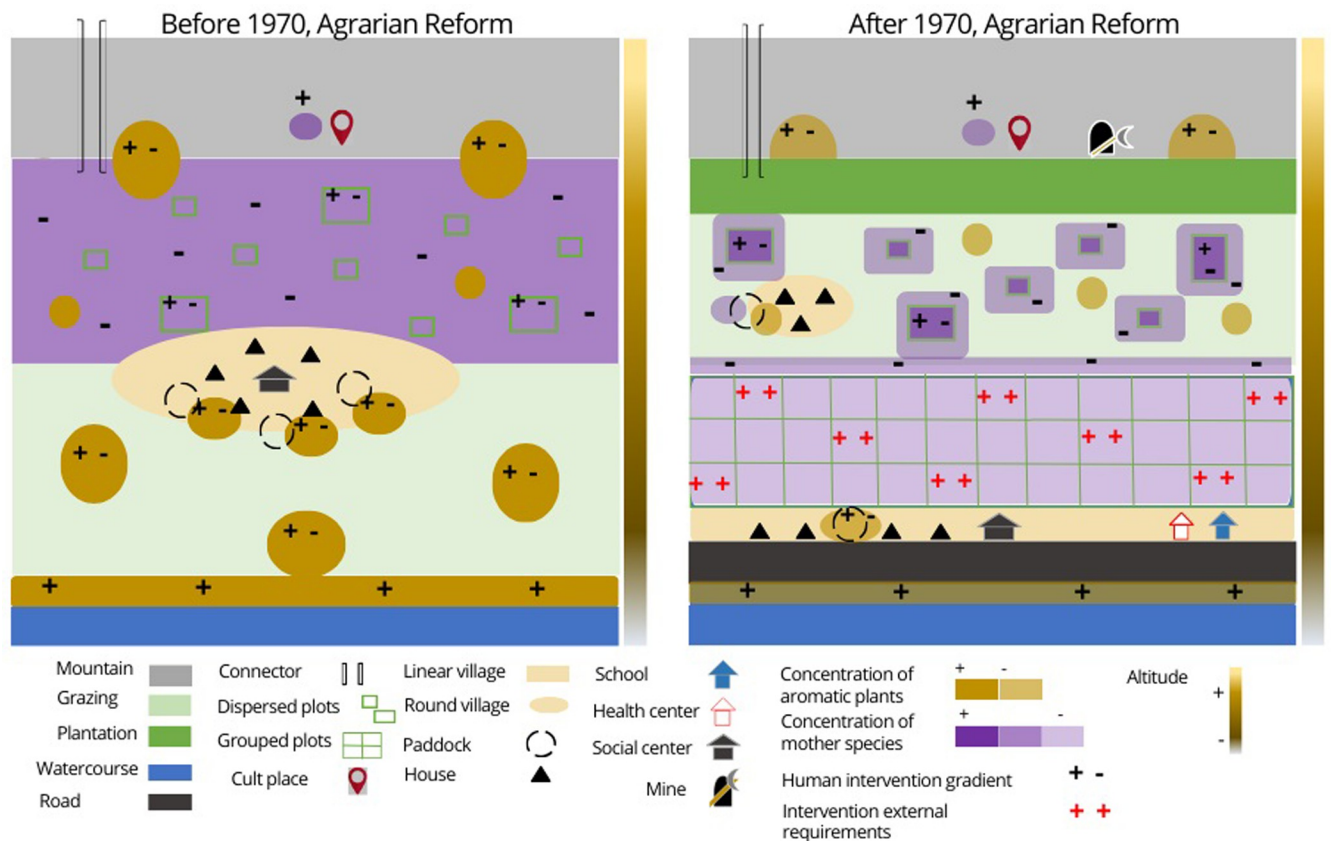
Before 1970, Agrarian Reform

After 1970, Agrarian Reform

+ - + - + - + - + - + - + - + - + - + -

Mountain
Grazing
Plantation
Watercourse
Road

Connector
Dispersed plots
Grouped plots
Cult place

Linear village
Round village
Paddock
House

School
Health center
Social center
Mine

Concentration of aromatic plants + -
Concentration of mother species + -
Human intervention gradient + -
Intervention external requirements + +

Altitude + -